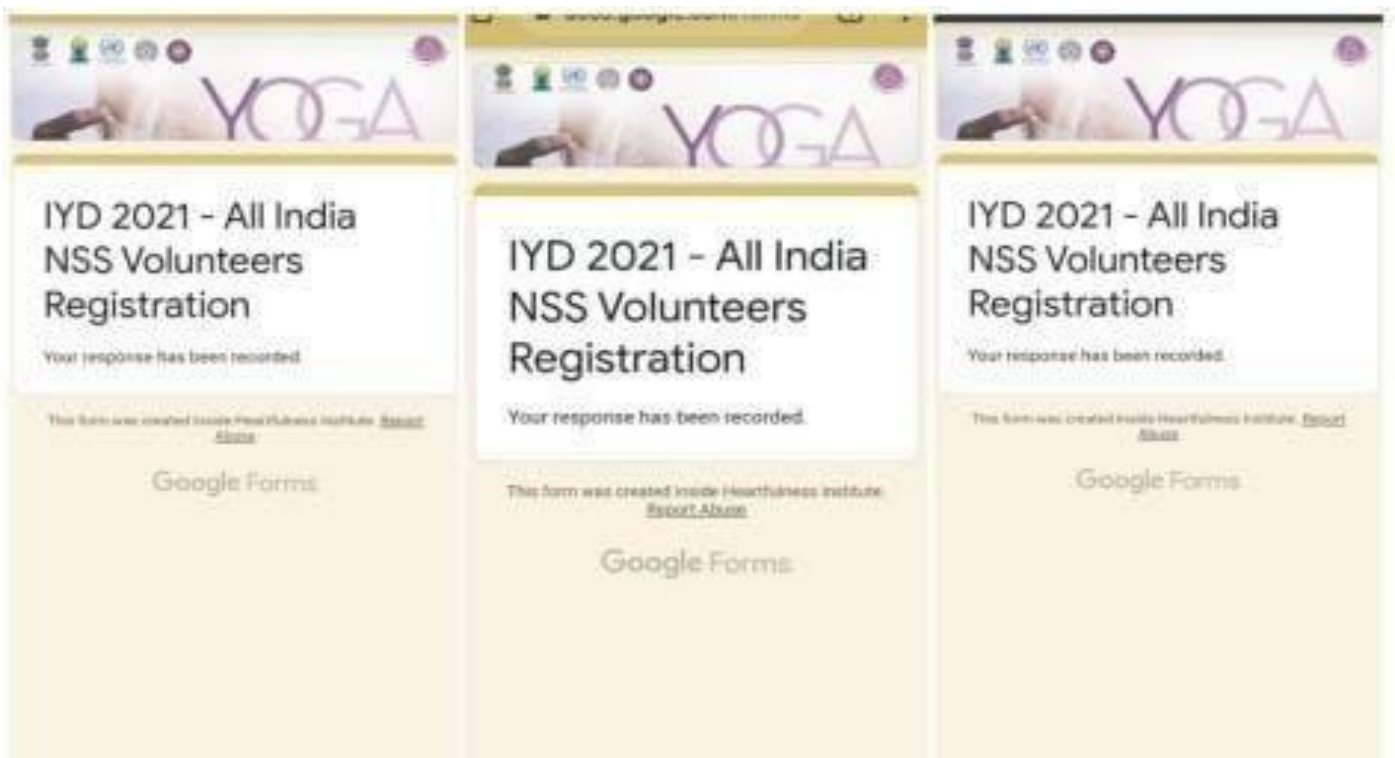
YOGA

IYD 2021 - All India NSS Volunteers Registration

Your response has been recorded.

This form was created inside Heartfulness Institute. Report Abuse

Google Forms

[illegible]

YOGA

IYD 2021 - All India NSS Volunteers Registration

Your response has been recorded.

This form was created inside Heartfulness Institute. Report Abuse

Google Forms

YOGA

IYD 2021 - All India NSS Volunteers Registration

Your response has been recorded.

This form was created inside Heartfulness Institute. Report Abuse

Google Forms